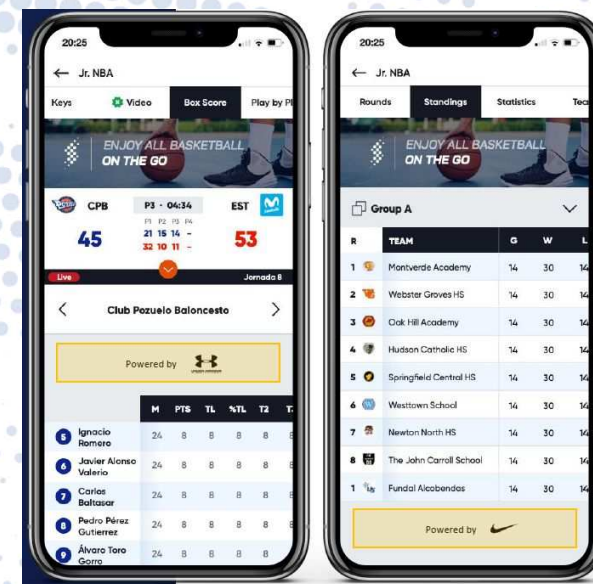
20:25

← Jr. NBA

Keys | Video | Box Score | Play by Pl

ENJOY ALL BASKETBALL ON THE GO

CPB | P3 · 04:34 | EST

P1 P2 P3 P4

45 | 21 15 14 - | 53

32 10 11 -

Live | Jornada 8

< Club Pozuelo Baloncesto >

Powered by

| | M | PTS | TL | %TL | T2 | T |
|---|---|---|---|---|---|---|
| 5 Ignacio Romero | 24 | 8 | 8 | 8 | 8 | 8 |
| 6 Javier Alonso Valerio | 24 | 8 | 8 | 8 | 8 | 8 |
| 7 Carlos Baltasar | 24 | 8 | 8 | 8 | 8 | 8 |
| 8 Pedro Pérez Gutierrez | 24 | 8 | 8 | 8 | 8 | 8 |
| 9 Álvaro Toro Gorro | 24 | 8 | 8 | 8 | 8 | 8 |

20:25

← Jr. NBA

Rounds | Standings | Statistics | Tea

ENJOY ALL BASKETBALL ON THE GO

Group A

| R | TEAM | G | W | L |
|---|---|---|---|---|
| 1 | Montverde Academy | 14 | 30 | 14 |
| 2 | Webster Groves HS | 14 | 30 | 14 |
| 3 | Oak Hill Academy | 14 | 30 | 14 |
| 4 | Hudson Catholic HS | 14 | 30 | 14 |
| 5 | Springfield Central HS | 14 | 30 | 14 |
| 6 | Westtown School | 14 | 30 | 14 |
| 7 | Newton North HS | 14 | 30 | 14 |
| 8 | The John Carroll School | 14 | 30 | 14 |
| 1 | Fundal Alcobendas | 14 | 30 | 14 |

Powered by